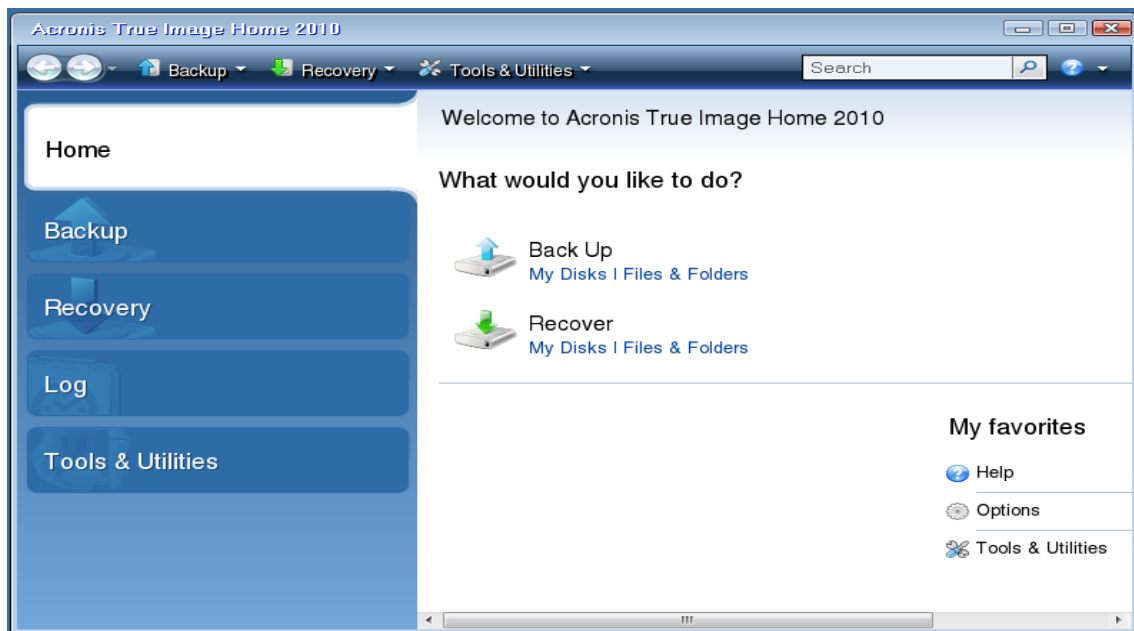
Acronis True Image Home 2010

Backup Recovery Tools & Utilities Search

Home

Backup

Recovery

Log

Tools & Utilities

Welcome to Acronis True Image Home 2010

What would you like to do?

Back Up
My Disks | Files & Folders

Recover
My Disks | Files & Folders

My favorites

Help

Options

Tools & Utilities